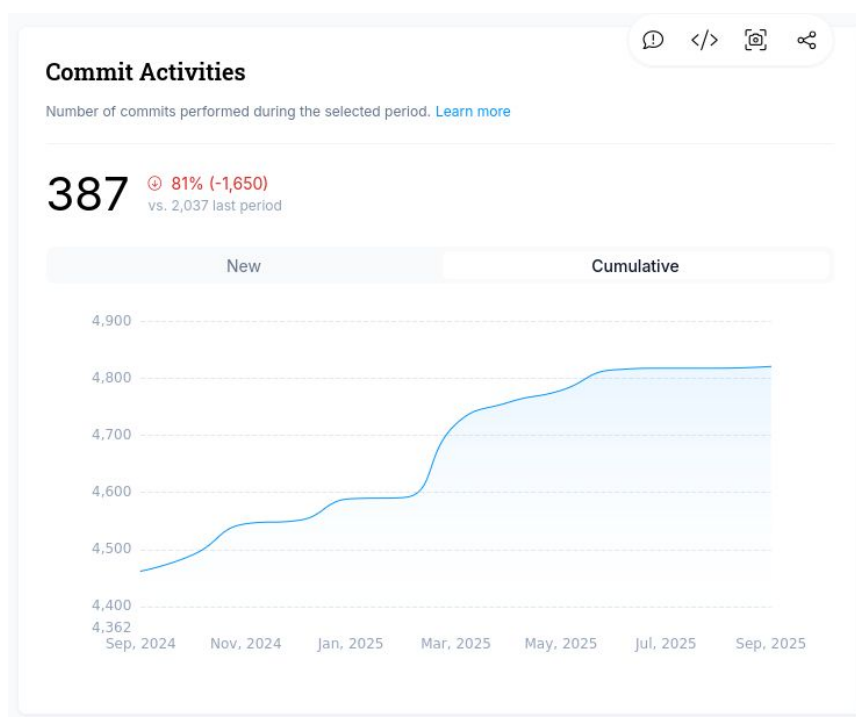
Commit Activities

Number of commits performed during the selected period. Learn more

387 81% (-1,650)
vs. 2,037 last period

New
Cumulative

4,900
4,800
4,700
4,600
4,500
4,400
4,362
Sep, 2024
Nov, 2024
Jan, 2025
Mar, 2025
May, 2025
Jul, 2025
Sep, 2025